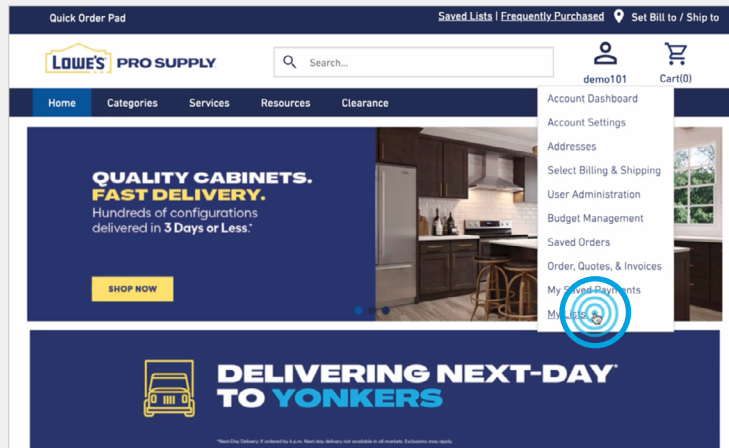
Quick Order Pad

Saved Lists | Frequently Purchased

Set Bill to / Ship to

LOWE'S PRO SUPPLY

Search...

demo101

Cart(0)

Home

Categories

Services

Resources

Clearance

Account Dashboard

Account Settings

Addresses

Select Billing & Shipping

User Administration

Budget Management

Saved Orders

Order, Quotes, & Invoices

My Saved Payments

My Lists

QUALITY CABINETS. FAST DELIVERY.

Hundreds of configurations delivered in 3 Days or Less.*

SHOP NOW

DELIVERING NEXT-DAY* TO YONKERS

*Next-Day Delivery: If ordered by 6 p.m. Next day delivery not available in all markets. Exclusions may apply.